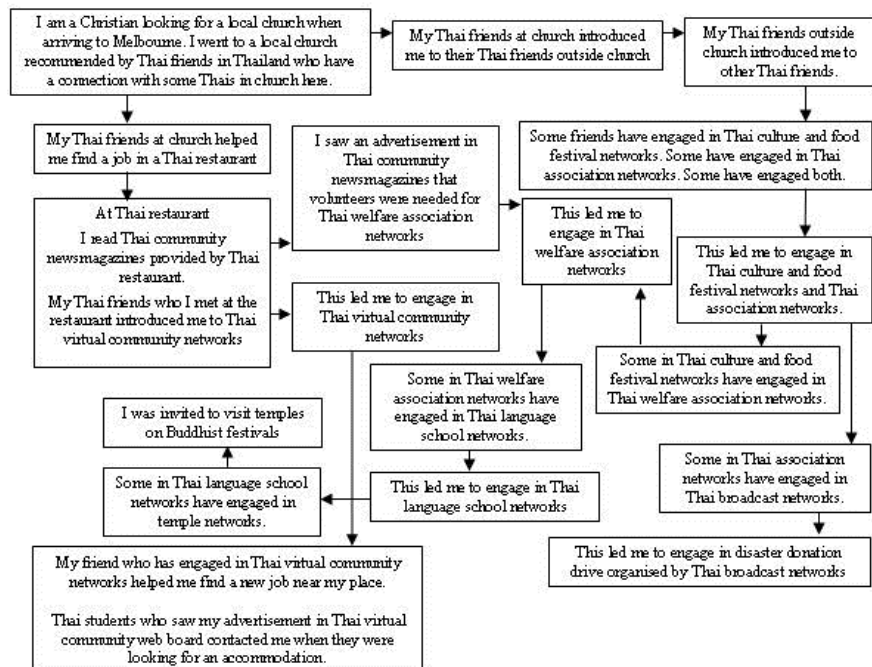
I am a Christian looking for a local church when arriving to Melbourne. I went to a local church recommended by Thai friends in Thailand who have a connection with some Thais in church here.

My Thai friends at church introduced me to their Thai friends outside church

My Thai friends outside church introduced me to other Thai friends.

My Thai friends at church helped me find a job in a Thai restaurant

I saw an advertisement in Thai community newsmagazines that volunteers were needed for Thai welfare association networks

Some friends have engaged in Thai culture and food festival networks. Some have engaged in Thai association networks. Some have engaged both.

At Thai restaurant

I read Thai community newsmagazines provided by Thai restaurant.

My Thai friends who I met at the restaurant introduced me to Thai virtual community networks

This led me to engage in Thai welfare association networks

This led me to engage in Thai culture and food festival networks and Thai association networks.

This led me to engage in Thai virtual community networks

Some in Thai culture and food festival networks have engaged in Thai welfare association networks.

Some in Thai welfare association networks have engaged in Thai language school networks.

I was invited to visit temples on Buddhist festivals

Some in Thai language school networks have engaged in temple networks.

This led me to engage in Thai language school networks

Some in Thai association networks have engaged in Thai broadcast networks.

This led me to engage in disaster donation drive organised by Thai broadcast networks

My friend who has engaged in Thai virtual community networks helped me find a new job near my place.

Thai students who saw my advertisement in Thai virtual community web board contacted me when they were looking for an accommodation.